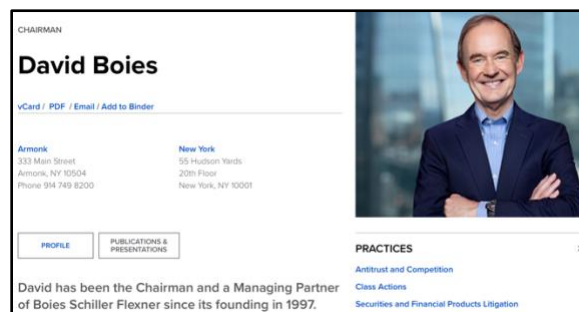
CHAIRMAN

David Boies

vCard / PDF / Email / Add to Binder

Armonk
333 Main Street
Armonk, NY 10504
Phone 914 749 8200

New York
55 Hudson Yards
20th Floor
New York, NY 10001

PROFILE

PUBLICATIONS & PRESENTATIONS

David has been the Chairman and a Managing Partner of Boies Schiller Flexner since its founding in 1997.

PRACTICES

Antitrust and Competition

Class Actions

Securities and Financial Products Litigation